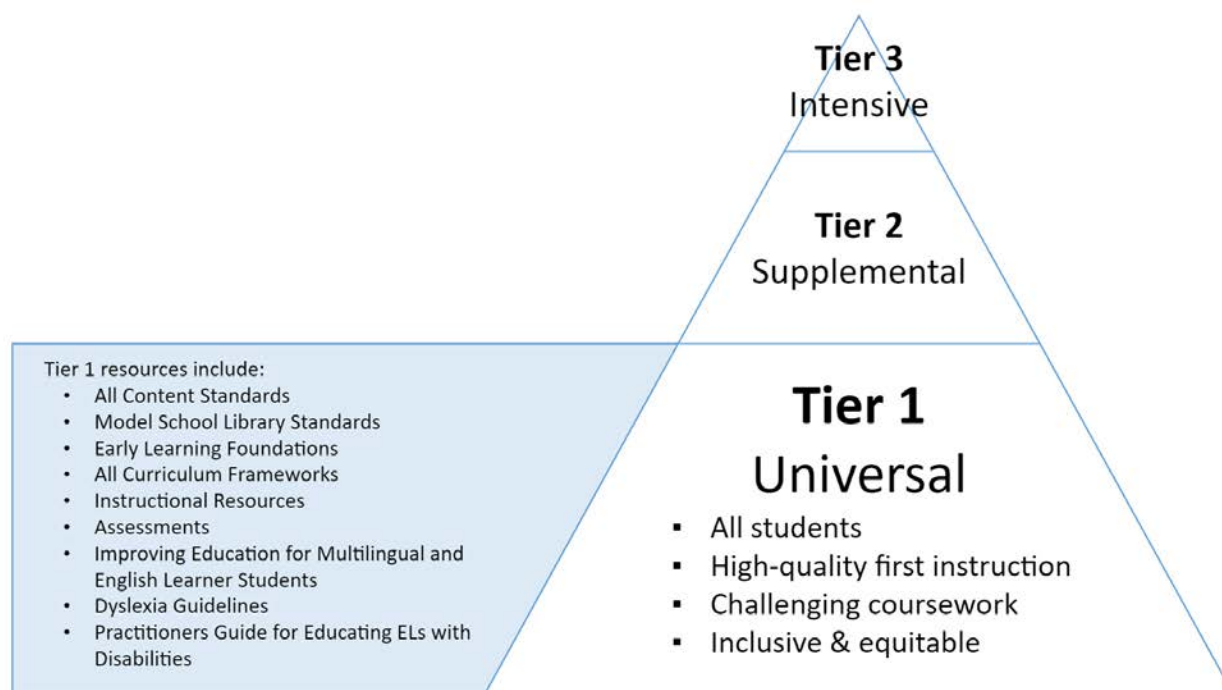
Tier 3
Intensive

Tier 2
Supplemental

Tier 1 resources include:
- All Content Standards
- Model School Library Standards
- Early Learning Foundations
- All Curriculum Frameworks
- Instructional Resources
- Assessments
- Improving Education for Multilingual and English Learner Students
- Dyslexia Guidelines
- Practitioners Guide for Educating ELs with Disabilities

Tier 1
Universal
- All students
- High-quality first instruction
- Challenging coursework
- Inclusive & equitable